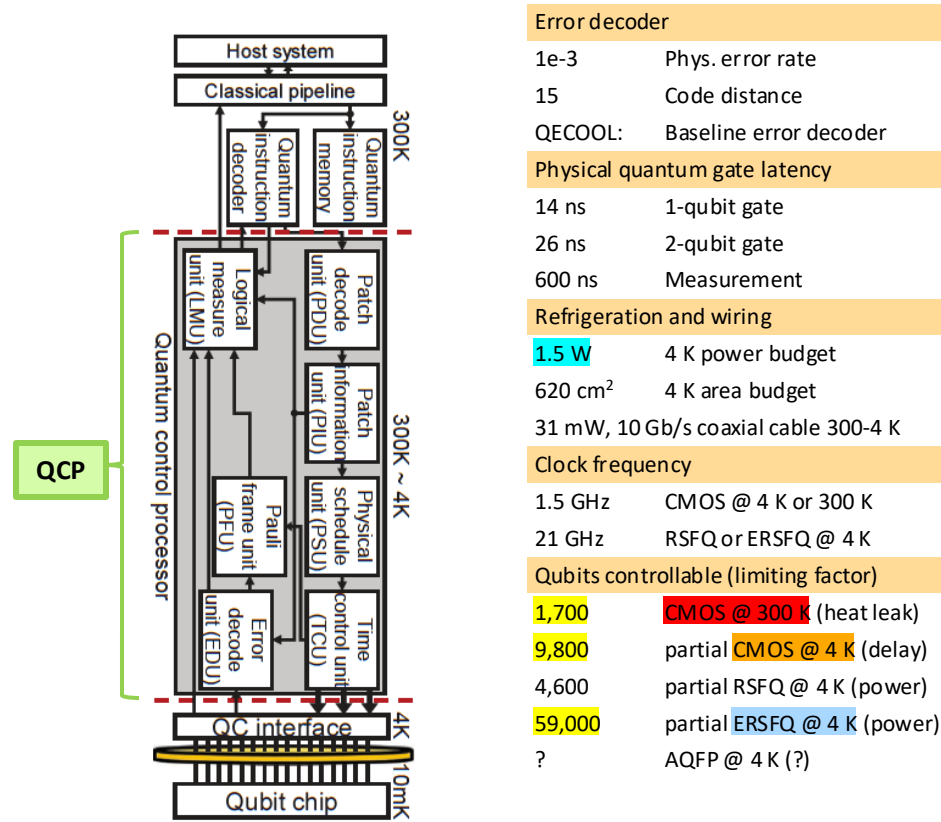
Host system

Classical pipeline

Quantum instruction decoder

Quantum instruction memory

300K

Logical measure unit (LMU)

Patch decode unit (PDU)

Patch information unit (PIU)

Pauli frame unit (PFU)

Physical schedule unit (PSU)

Error decode unit (EDU)

Time control unit (TCU)

Quantum control processor

300K ~ 4K

QCP

QC interface

4K

10mK

Qubit chip

| Error decoder | |
|---|---|
| 1e-3 | Phys. error rate |
| 15 | Code distance |
| QECOOL: | Baseline error decoder |
| Physical quantum gate latency | |
| 14 ns | 1-qubit gate |
| 26 ns | 2-qubit gate |
| 600 ns | Measurement |
| Refrigeration and wiring | |
| 1.5 W | 4 K power budget |
| 620 cm$^2$ | 4 K area budget |
| 31 mW, 10 Gb/s coaxial cable 300-4 K | |
| Clock frequency | |
| 1.5 GHz | CMOS @ 4 K or 300 K |
| 21 GHz | RSFQ or ERSFQ @ 4 K |
| Qubits controllable (limiting factor) | |
| 1,700 | CMOS @ 300 K (heat leak) |
| 9,800 | partial CMOS @ 4 K (delay) |
| 4,600 | partial RSFQ @ 4 K (power) |
| 59,000 | partial ERSFQ @ 4 K (power) |
| ? | AQFP @ 4 K (?) |